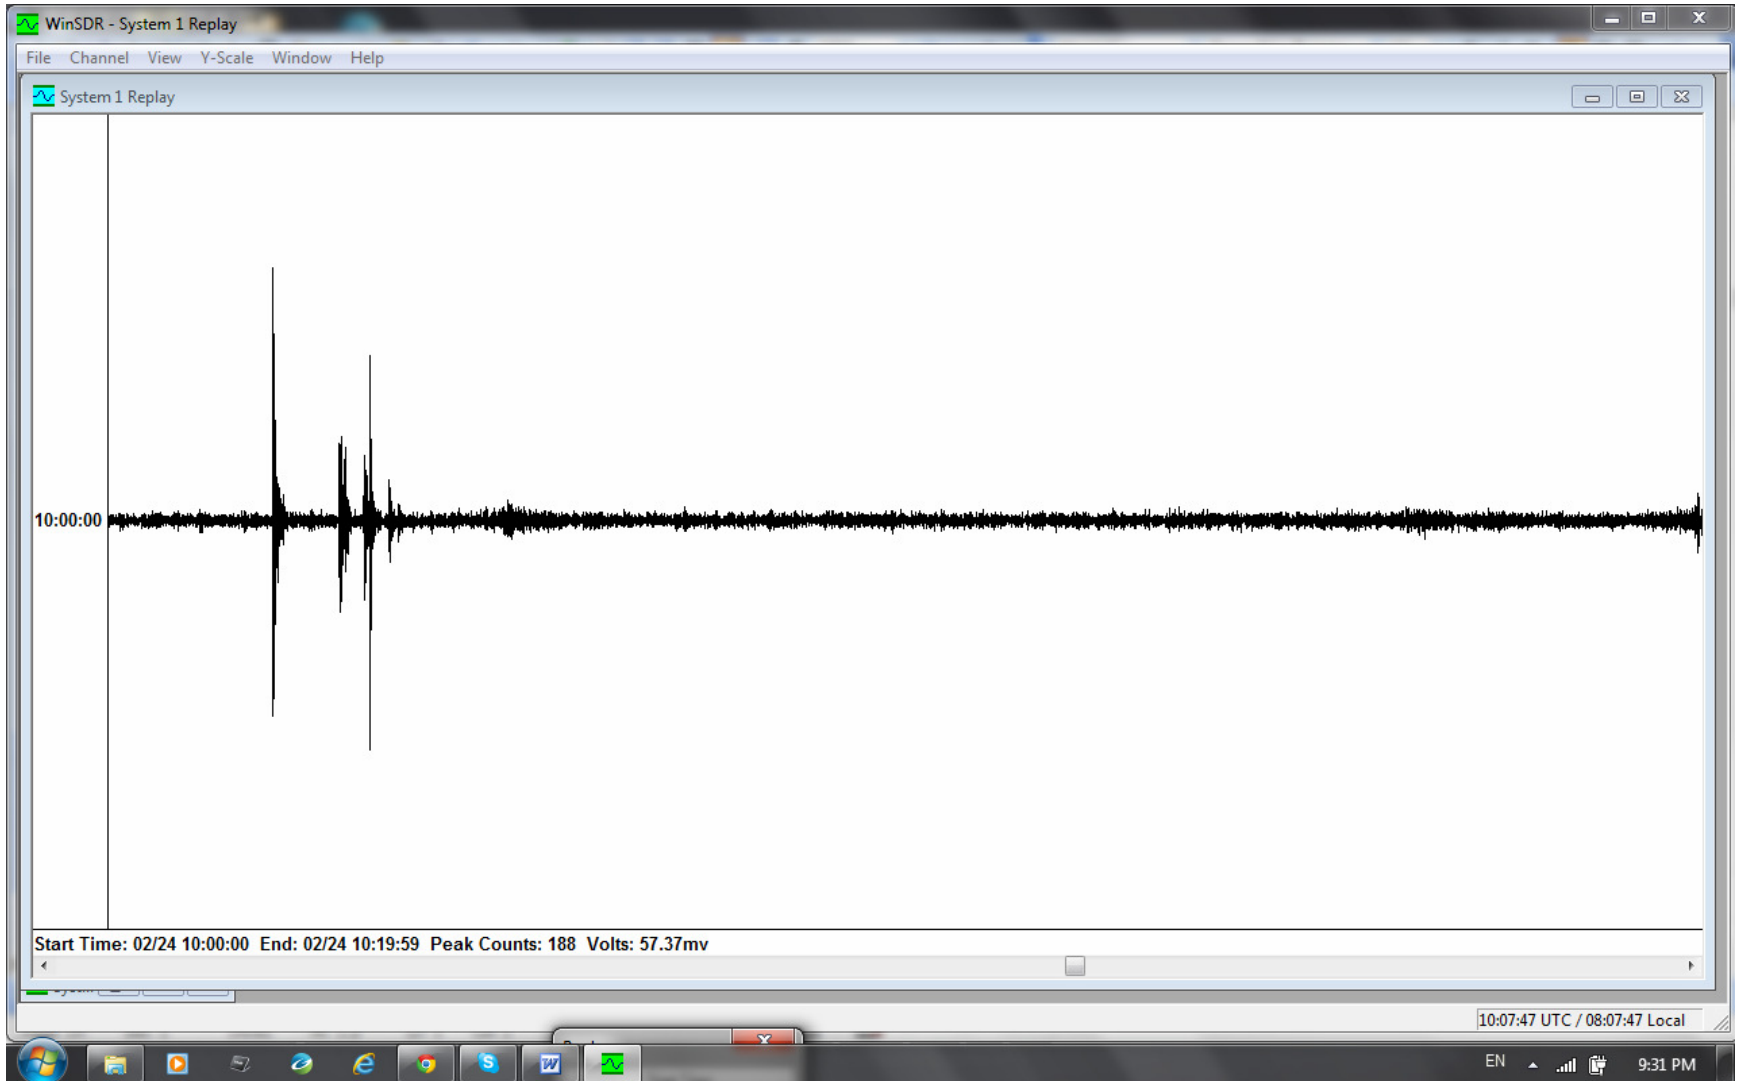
WinSDR - System 1 Replay

File Channel View Y-Scale Window Help

System 1 Replay

10:00:00

Start Time: 02/24 10:00:00 End: 02/24 10:19:59 Peak Counts: 188 Volts: 57.37mv

10:07:47 UTC / 08:07:47 Local

EN

9:31 PM